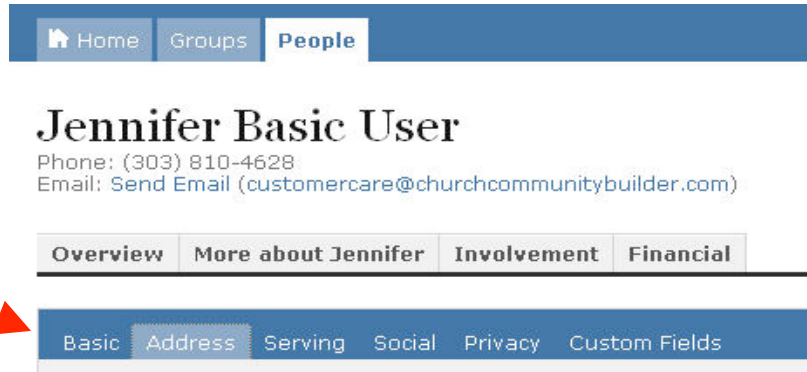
Home Groups People

Jennifer Basic User
Phone: (303) 810-4628
Email: Send Email (customercare@churchcommunitybuilder.com)

Overview More about Jennifer Involvement Financial

Basic Address Serving Social Privacy Custom Fields